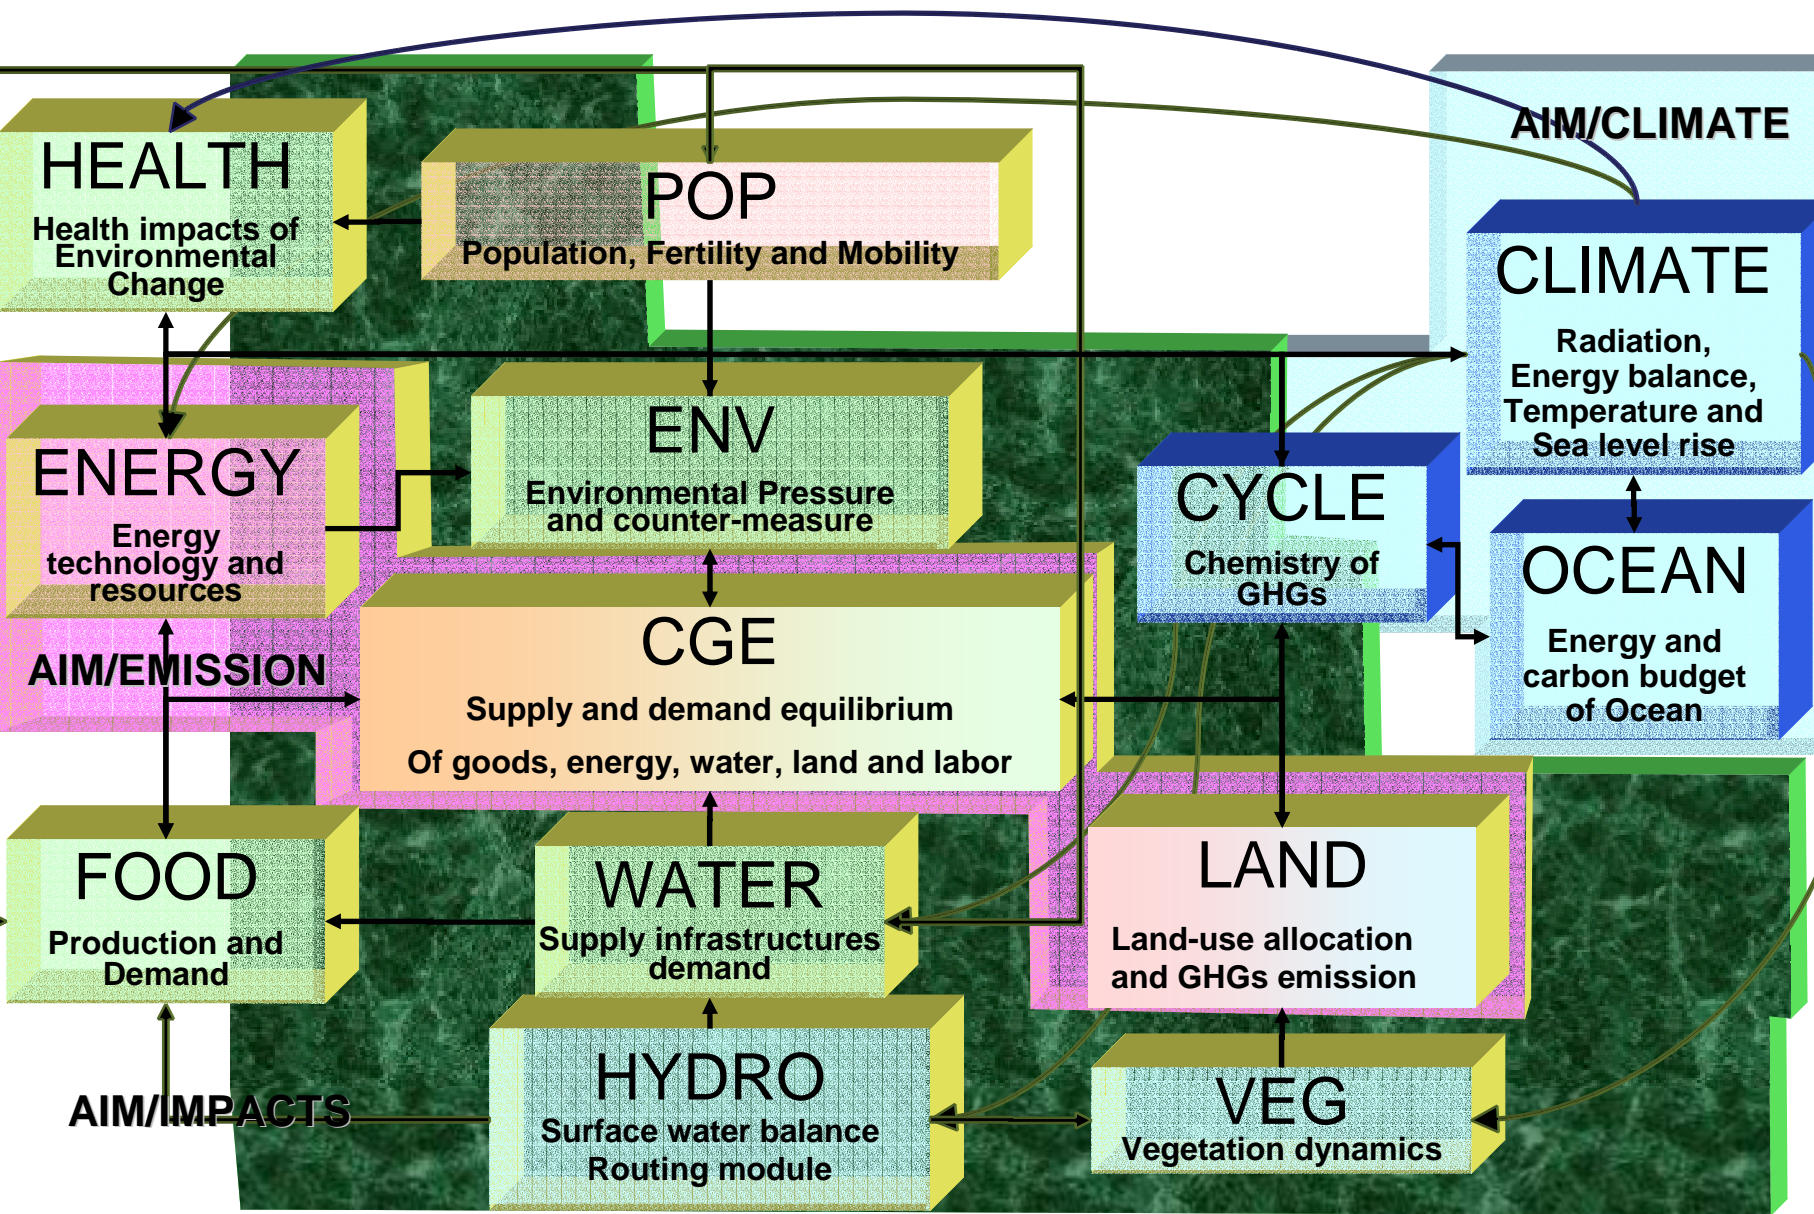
AIM/CLIMATE

HEALTH
Health impacts of Environmental Change

POP
Population, Fertility and Mobility

CLIMATE
Radiation, Energy balance, Temperature and Sea level rise

ENERGY
Energy technology and resources

ENV
Environmental Pressure and counter-measure

CYCLE
Chemistry of GHGs

OCEAN
Energy and carbon budget of Ocean

AIM/EMISSION

CGE
Supply and demand equilibrium
Of goods, energy, water, land and labor

FOOD
Production and Demand

WATER
Supply infrastructures demand

LAND
Land-use allocation and GHGs emission

AIM/IMPACTS

HYDRO
Surface water balance
Routing module

VEG
Vegetation dynamics